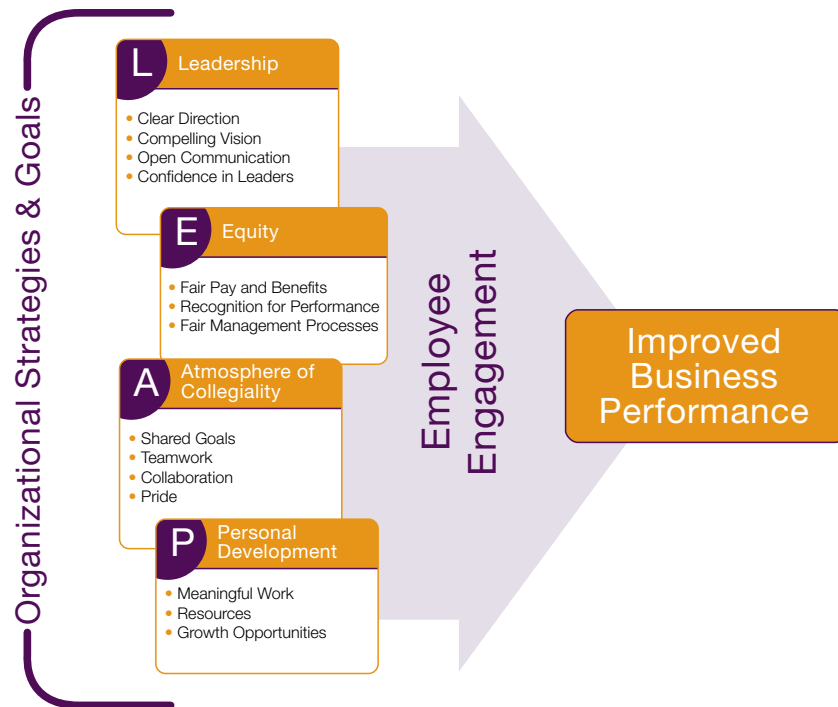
Organizational Strategies & Goals

L Leadership
• Clear Direction
• Compelling Vision
• Open Communication
• Confidence in Leaders

E Equity
• Fair Pay and Benefits
• Recognition for Performance
• Fair Management Processes

A Atmosphere of Collegiality
• Shared Goals
• Teamwork
• Collaboration
• Pride

P Personal Development
• Meaningful Work
• Resources
• Growth Opportunities

Employee Engagement

Improved Business Performance